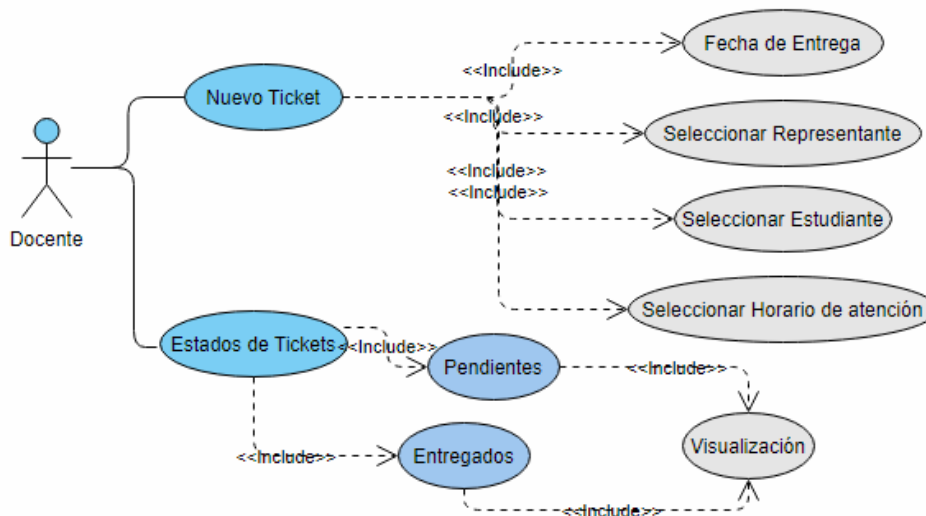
Docente

Nuevo Ticket

<<Include>>

Fecha de Entrega

<<Include>>

Seleccionar Representante

<<Include>>

<<Include>>

Seleccionar Estudiante

Seleccionar Horario de atención

Estados de Tickets

<<Include>>

Pendientes

<<Include>>

Visualización

<<Include>>

Entregados

<<Include>>